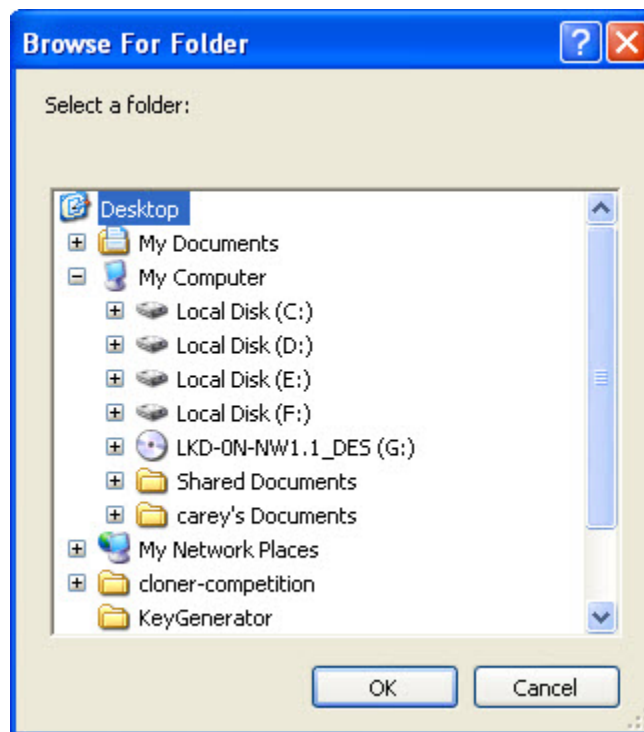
Browse For Folder

Select a folder:

Desktop
My Documents
My Computer
Local Disk (C:)
Local Disk (D:)
Local Disk (E:)
Local Disk (F:)
LKD-0N-NW1.1_DES (G:)
Shared Documents
carey's Documents
My Network Places
cloner-competition
KeyGenerator

OK
Cancel